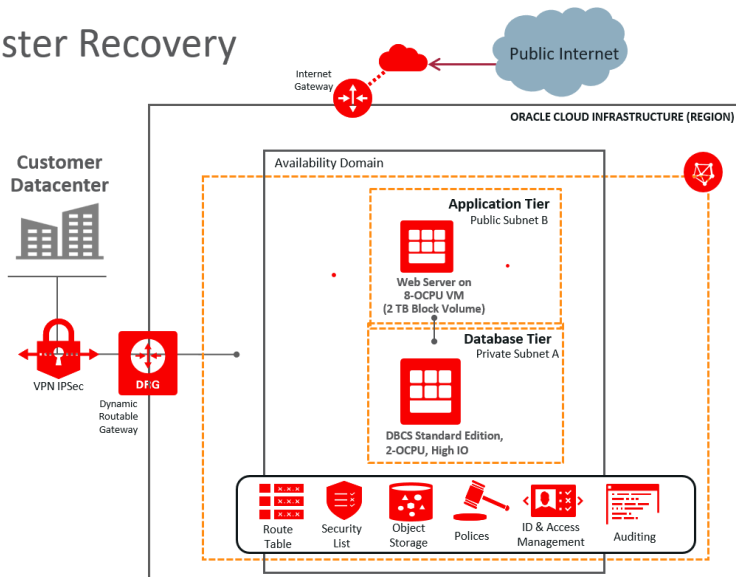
ster Recovery

Internet Gateway

Public Internet

ORACLE CLOUD INFRASTRUCTURE (REGION)

Customer Datacenter

Availability Domain

Application Tier
Public Subnet B

Web Server on 8-OCPU VM (2 TB Block Volume)

Database Tier
Private Subnet A

VPN IPSec

DRG

Dynamic Routable Gateway

DBCS Standard Edition, 2-OCPU, High IO

Route Table

Security List

Object Storage

Polices

ID & Access Management

Auditing